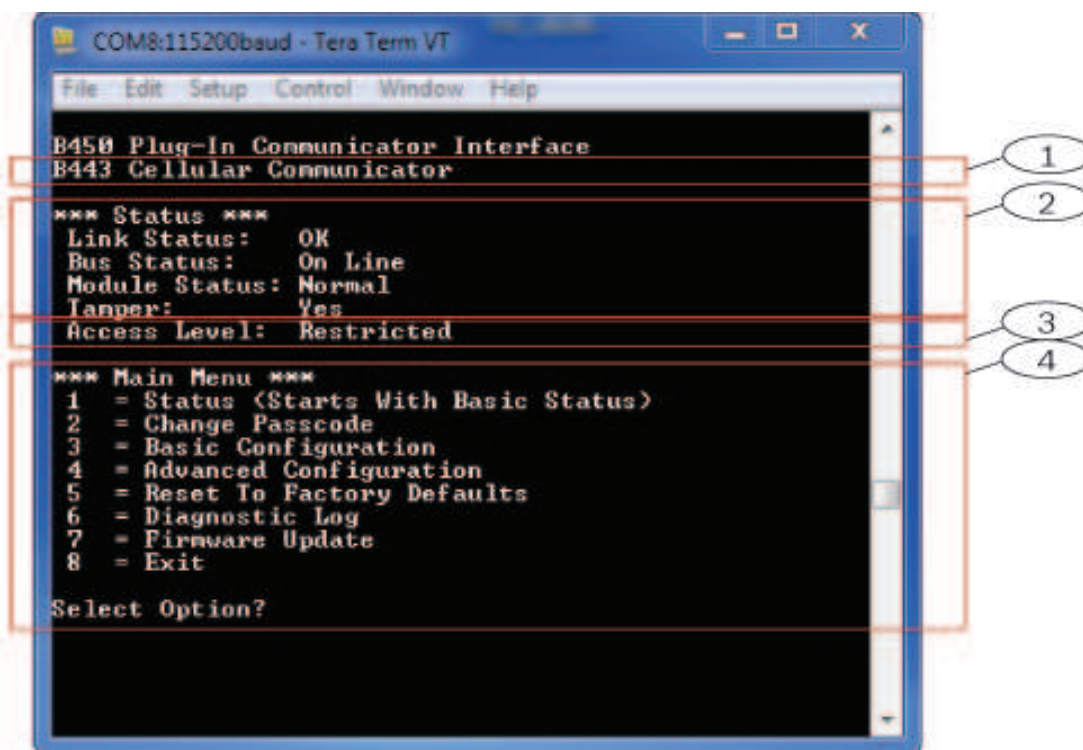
COM8:115200baud - Tera Term VT

File Edit Setup Control Window Help

B450 Plug-In Communicator Interface
B443 Cellular Communicator

*** Status ***
Link Status: OK
Bus Status: On Line
Module Status: Normal
Tamper: Yes
Access Level: Restricted

*** Main Menu ***
1 = Status (Starts With Basic Status)
2 = Change Passcode
3 = Basic Configuration
4 = Advanced Configuration
5 = Reset To Factory Defaults
6 = Diagnostic Log
7 = Firmware Update
8 = Exit

Select Option?

1
2
3
4